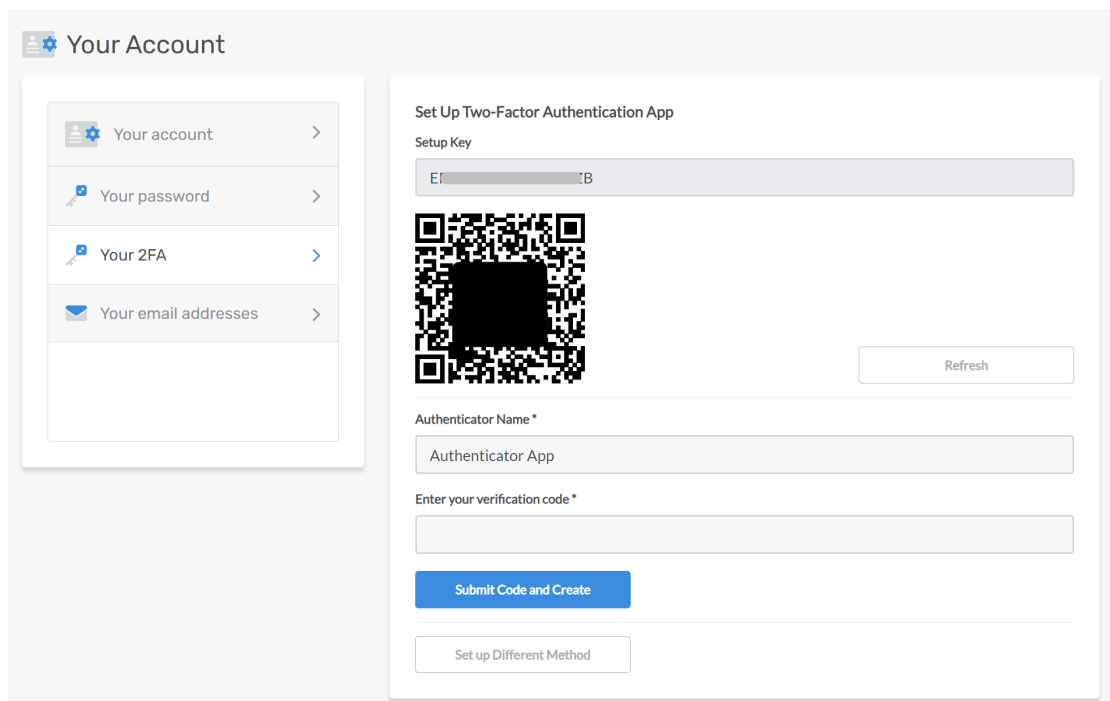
Your Account

Your account
Your password
Your 2FA
Your email addresses

Set Up Two-Factor Authentication App

Setup Key

E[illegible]B

Refresh

Authenticator Name *

Authenticator App

Enter your verification code *

Submit Code and Create

Set up Different Method